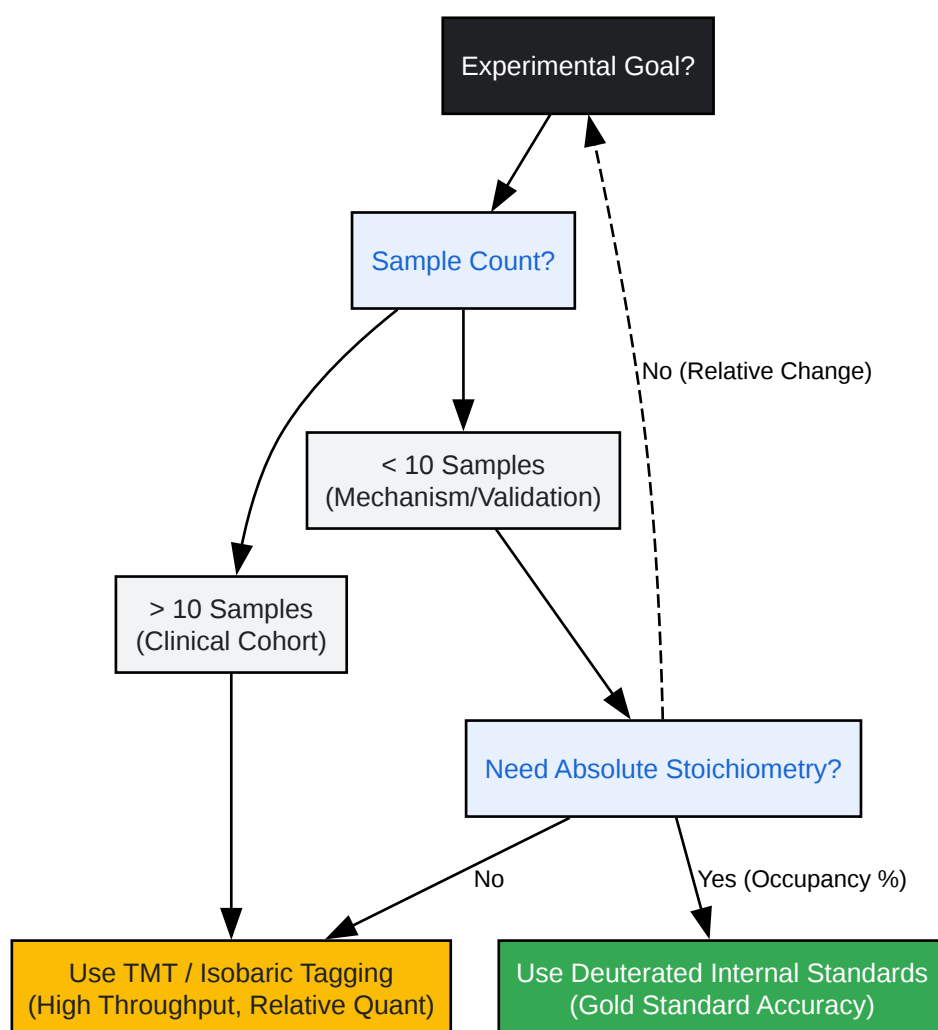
Experimental Goal?

Sample Count?

No (Relative Change)

< 10 Samples
(Mechanism/Validation)

> 10 Samples
(Clinical Cohort)

Need Absolute Stoichiometry?

No

Yes (Occupancy %)

Use TMT / Isobaric Tagging
(High Throughput, Relative Quant)

Use Deuterated Internal Standards
(Gold Standard Accuracy)